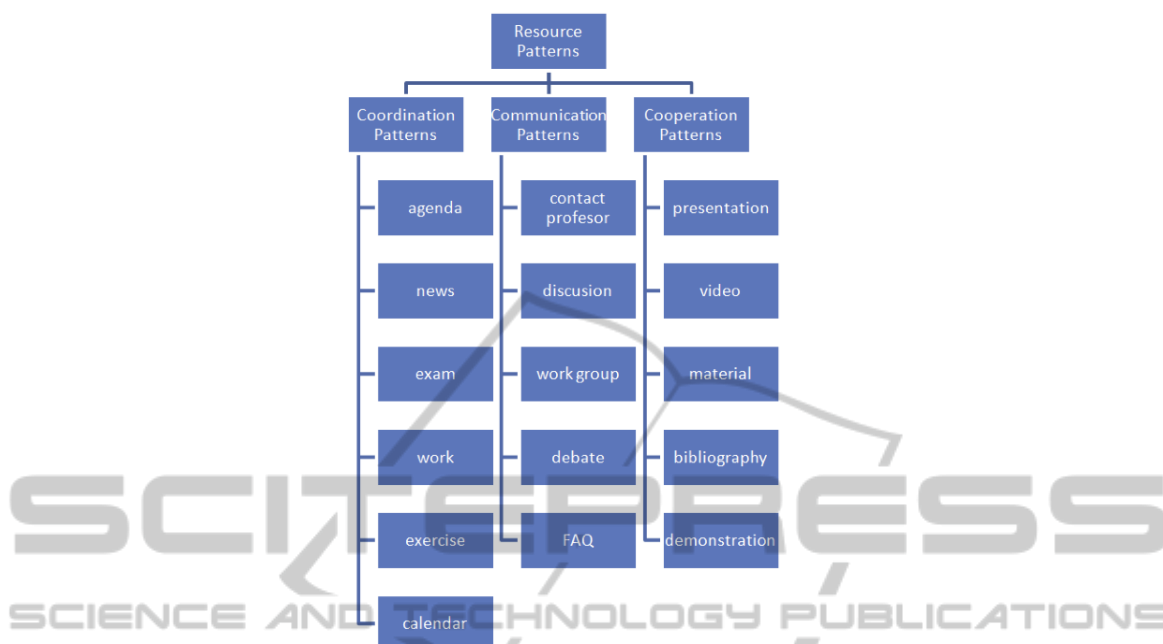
Resource Patterns

Coordination Patterns

agenda

news

exam

work

exercise

calendar

Communication Patterns

contact profesor

discusion

work group

debate

FAQ

Cooperation Patterns

presentation

video

material

bibliography

demonstration

SCITEPRESS
SCIENCE AND TECHNOLOGY PUBLICATIONS